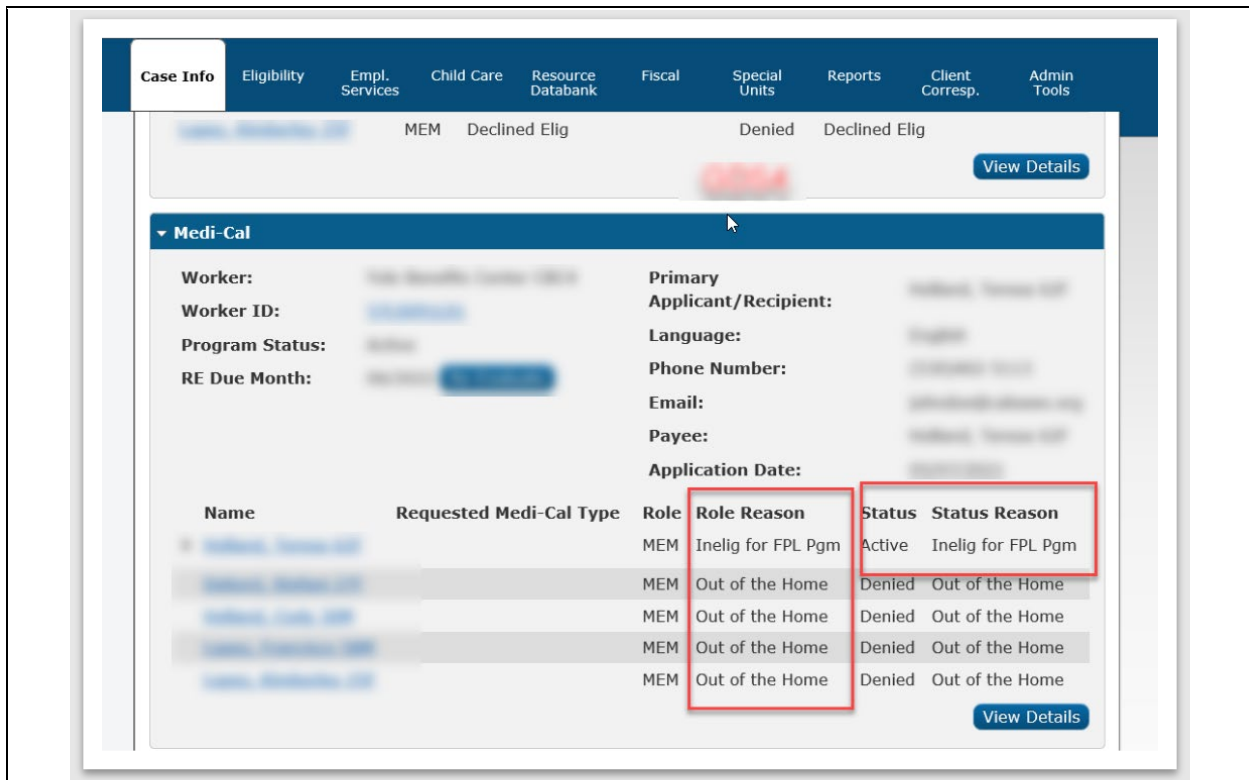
Case Info Eligibility Empl. Services Child Care Resource Databank Fiscal Special Units Reports Client Corresp. Admin Tools

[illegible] MEM Declined Elig Denied Declined Elig

View Details

Medi-Cal

Worker: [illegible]
Worker ID: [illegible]
Program Status: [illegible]
RE Due Month: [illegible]

Primary Applicant/Recipient: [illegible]
Language: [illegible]
Phone Number: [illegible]
Email: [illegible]
Payee: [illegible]
Application Date: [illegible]

| Name | Requested Medi-Cal Type | Role | Role Reason | Status | Status Reason |
|---|---|---|---|---|---|
| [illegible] | | MEM | Inelig for FPL Pgm | Active | Inelig for FPL Pgm |
| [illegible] | | MEM | Out of the Home | Denied | Out of the Home |
| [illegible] | | MEM | Out of the Home | Denied | Out of the Home |
| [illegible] | | MEM | Out of the Home | Denied | Out of the Home |
| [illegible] | | MEM | Out of the Home | Denied | Out of the Home |

View Details